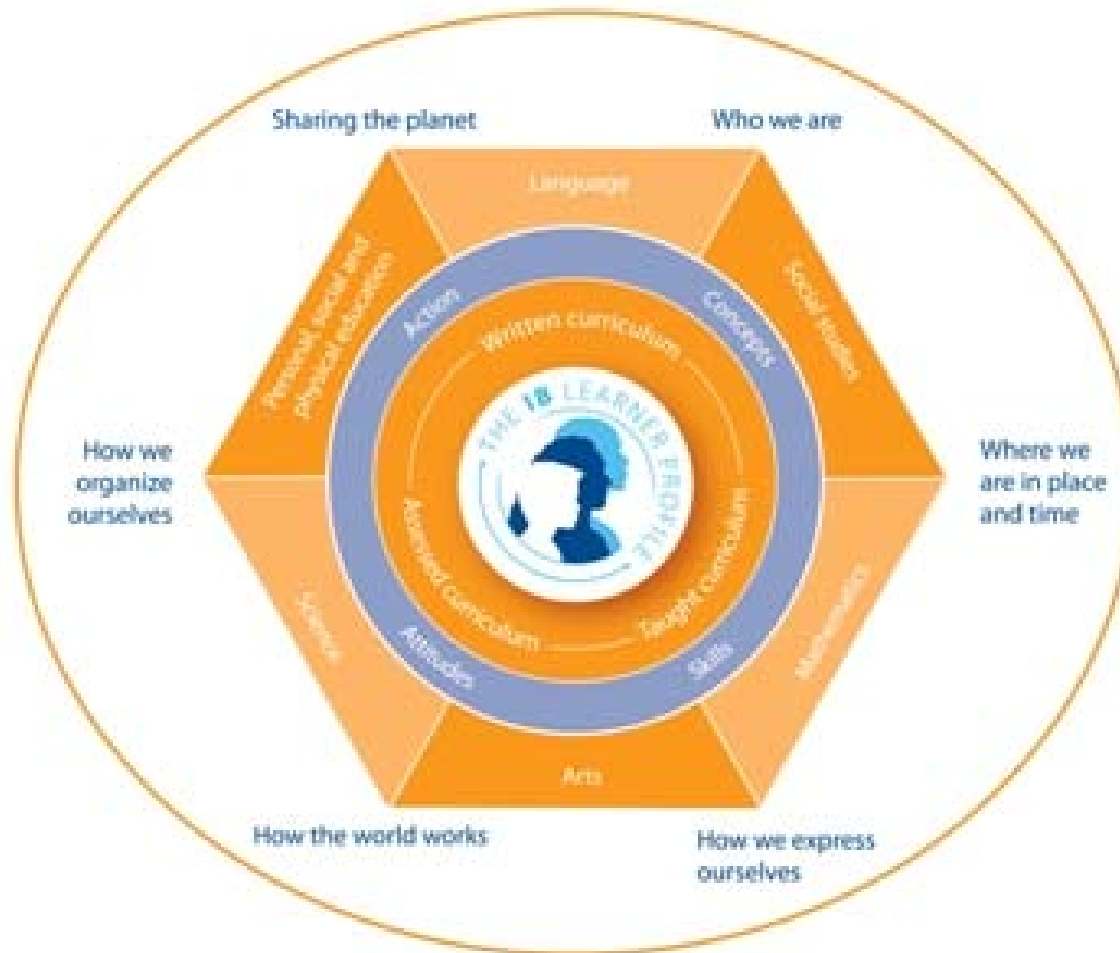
Sharing the planet

Who we are

Language

Social studies

Personal social and physical education

Action

Concepts

Written curriculum

THE IB LEARNER PROFILE

Assessed curriculum

Taught curriculum

How we organize ourselves

Where we are in place and time

Science

Mathematics

Attitudes

Skills

Arts

How the world works

How we express ourselves